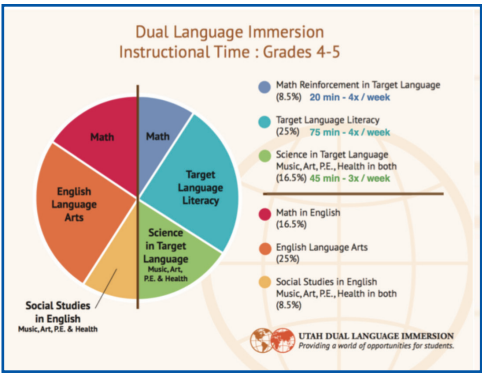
Dual Language Immersion
Instructional Time : Grades 4-5

Math

Math

Target Language Literacy

English Language Arts

Science in Target Language
Music, Art, P.E. & Health

Social Studies in English
Music, Art, P.E. & Health

Math Reinforcement in Target Language (8.5%) 20 min - 4x / week

Target Language Literacy (25%) 75 min - 4x / week

Science in Target Language Music, Art, P.E., Health in both (16.5%) 45 min - 3x / week

Math in English (16.5%)

English Language Arts (25%)

Social Studies in English Music, Art, P.E., Health in both (8.5%)

UTAH DUAL LANGUAGE IMMERSION
Providing a world of opportunities for students.